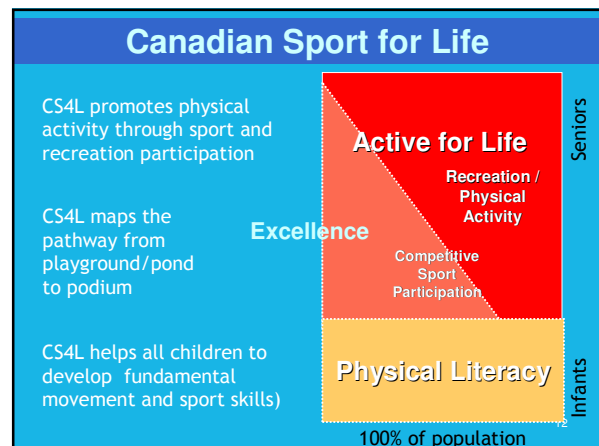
Canadian Sport for Life

CS4L promotes physical activity through sport and recreation participation

CS4L maps the pathway from playground/pond to podium

CS4L helps all children to develop fundamental movement and sport skills)

Active for Life

Recreation / Physical Activity

Excellence

Competitive Sport Participation

Physical Literacy

Seniors

Infants

100% of population

12